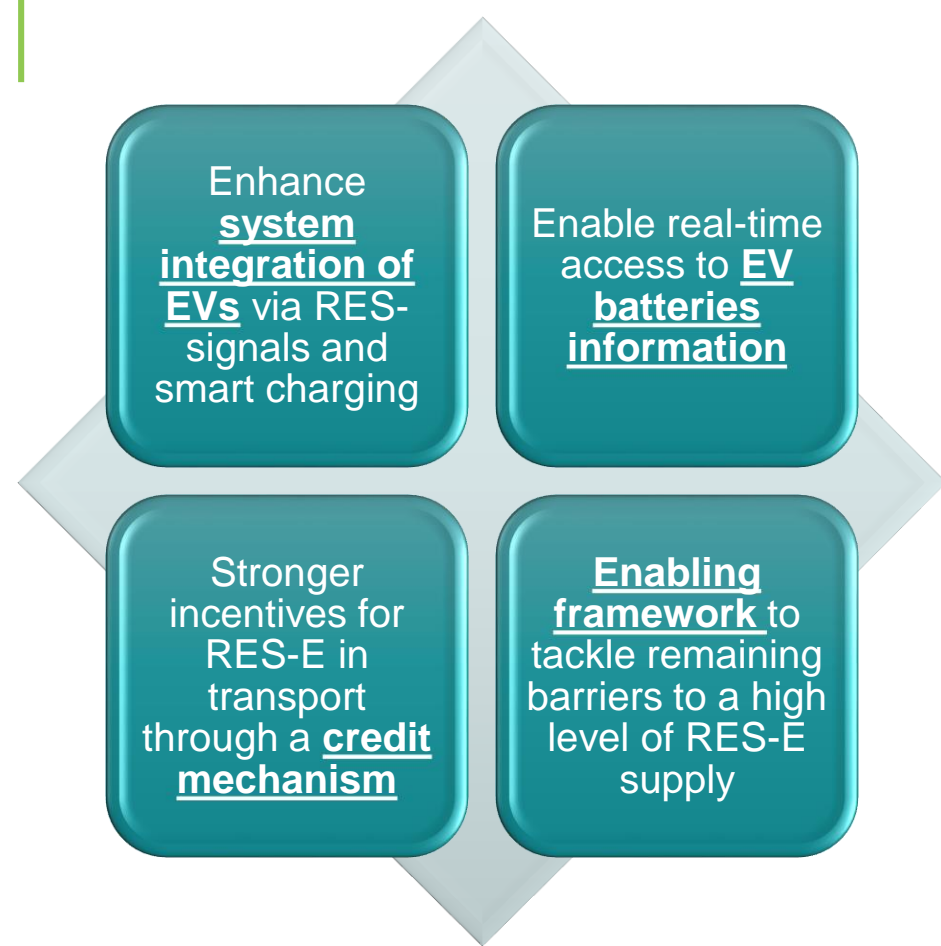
Enhance system integration of EVs via RES-signals and smart charging

Enable real-time access to EV batteries information

Stronger incentives for RES-E in transport through a credit mechanism

Enabling framework to tackle remaining barriers to a high level of RES-E supply